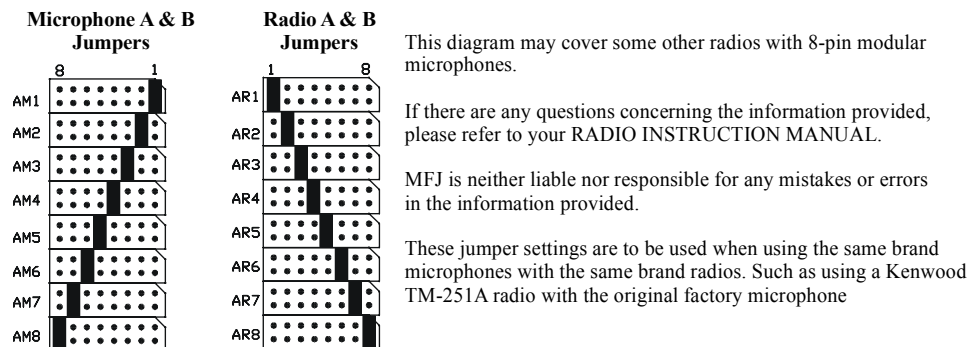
Microphone A & B Jumpers

8 1

AM1
AM2
AM3
AM4
AM5
AM6
AM7
AM8

Radio A & B Jumpers

1 8

AR1
AR2
AR3
AR4
AR5
AR6
AR7
AR8

This diagram may cover some other radios with 8-pin modular microphones.

If there are any questions concerning the information provided, please refer to your RADIO INSTRUCTION MANUAL.

MFJ is neither liable nor responsible for any mistakes or errors in the information provided.

These jumper settings are to be used when using the same brand microphones with the same brand radios. Such as using a Kenwood TM-251A radio with the original factory microphone